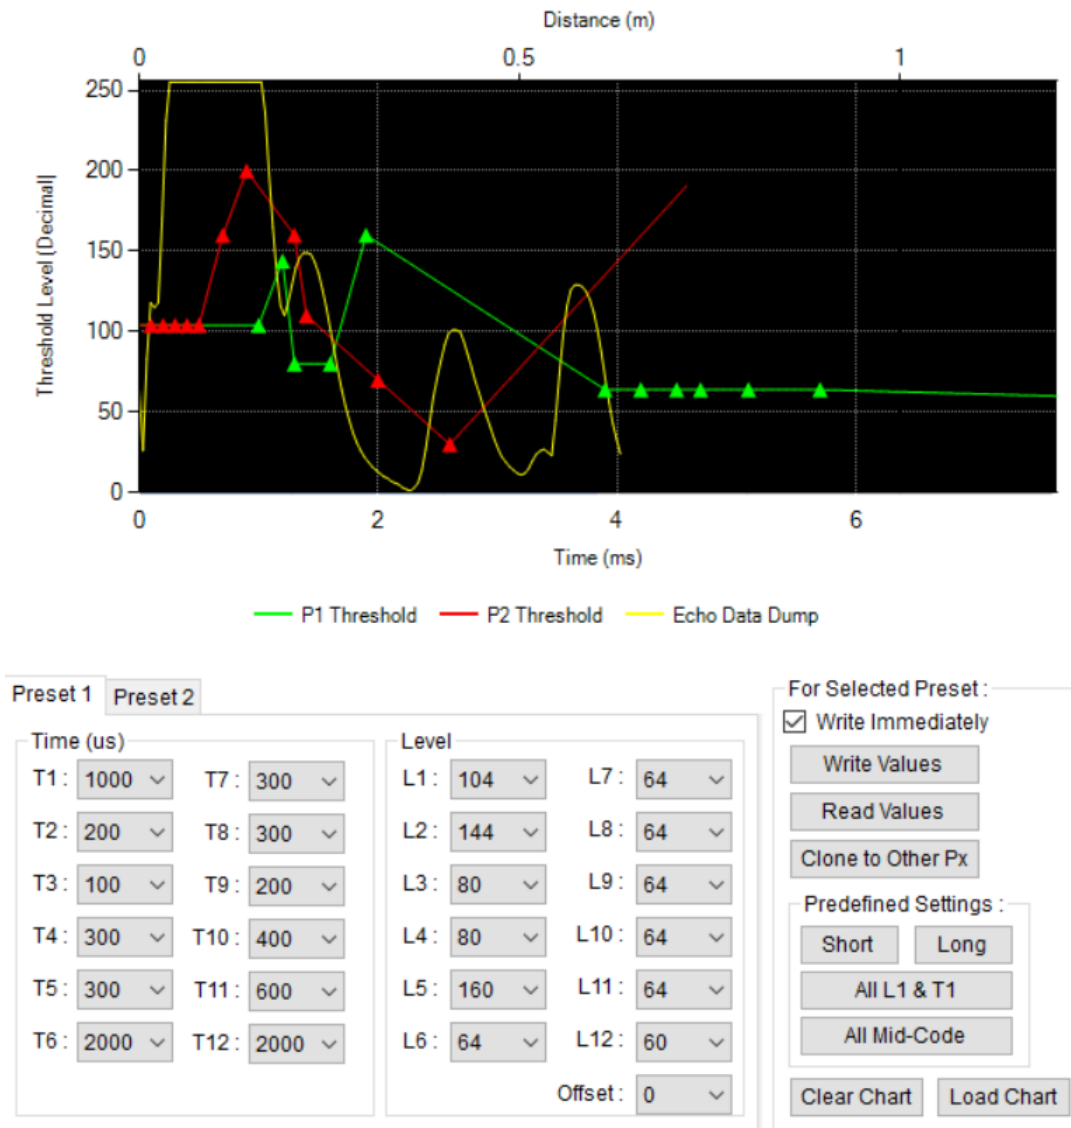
Distance (m)

0 0.5 1

250
200
150
100
50
0

Threshold Level [Decimal]

0 2 4 6

Time (ms)

P1 Threshold P2 Threshold Echo Data Dump

Preset 1 Preset 2

Time (us)

T1 : 1000 T7 : 300
T2 : 200 T8 : 300
T3 : 100 T9 : 200
T4 : 300 T10 : 400
T5 : 300 T11 : 600
T6 : 2000 T12 : 2000

Level

L1 : 104 L7 : 64
L2 : 144 L8 : 64
L3 : 80 L9 : 64
L4 : 80 L10 : 64
L5 : 160 L11 : 64
L6 : 64 L12 : 60
Offset : 0

For Selected Preset :
Write Immediately
Write Values
Read Values
Clone to Other Px
Predefined Settings :
Short Long
All L1 & T1
All Mid-Code
Clear Chart Load Chart